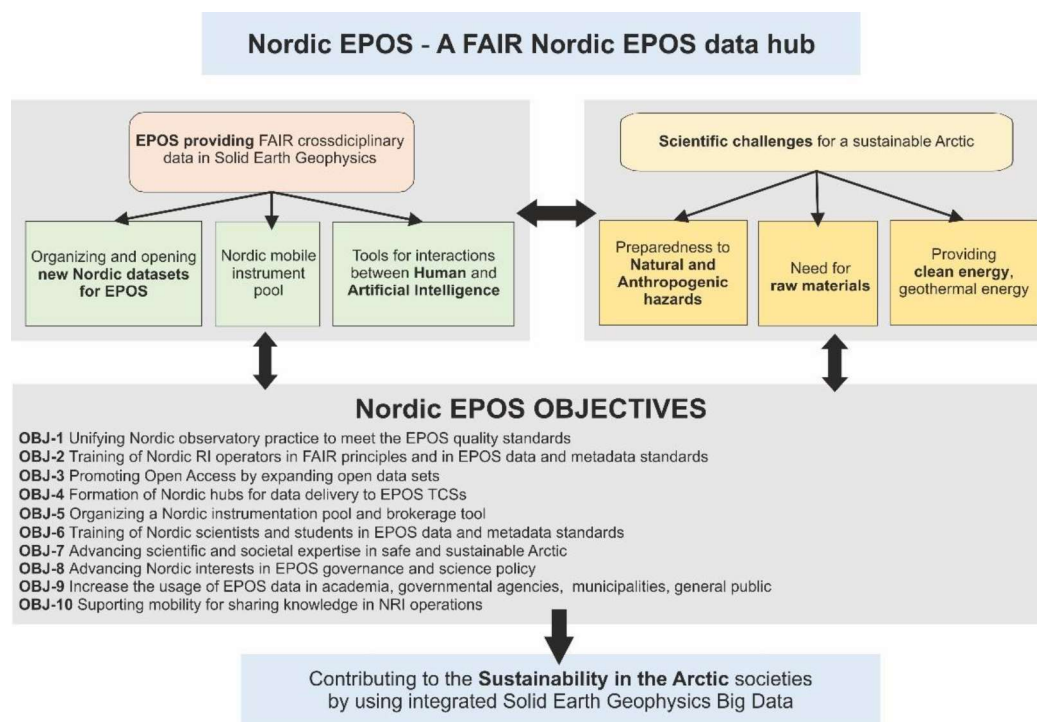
Nordic EPOS - A FAIR Nordic EPOS data hub

EPOS providing FAIR crossdiciplinary data in Solid Earth Geophysics

Organizing and opening new Nordic datasets for EPOS

Nordic mobile instrument pool

Tools for interactions between Human and Artificial Intelligence

Scientific challenges for a sustainable Arctic

Preparedness to Natural and Anthropogenic hazards

Need for raw materials

Providing clean energy, geothermal energy

Nordic EPOS OBJECTIVES

OBJ-1 Unifying Nordic observatory practice to meet the EPOS quality standards
OBJ-2 Training of Nordic RI operators in FAIR principles and in EPOS data and metadata standards
OBJ-3 Promoting Open Access by expanding open data sets
OBJ-4 Formation of Nordic hubs for data delivery to EPOS TCSs
OBJ-5 Organizing a Nordic instrumentation pool and brokerage tool
OBJ-6 Training of Nordic scientists and students in EPOS data and metadata standards
OBJ-7 Advancing scientific and societal expertise in safe and sustainable Arctic
OBJ-8 Advancing Nordic interests in EPOS governance and science policy
OBJ-9 Increase the usage of EPOS data in academia, governmental agencies, municipalities, general public
OBJ-10 Suporting mobility for sharing knowledge in NRI operations

Contributing to the Sustainability in the Arctic societies by using integrated Solid Earth Geophysics Big Data